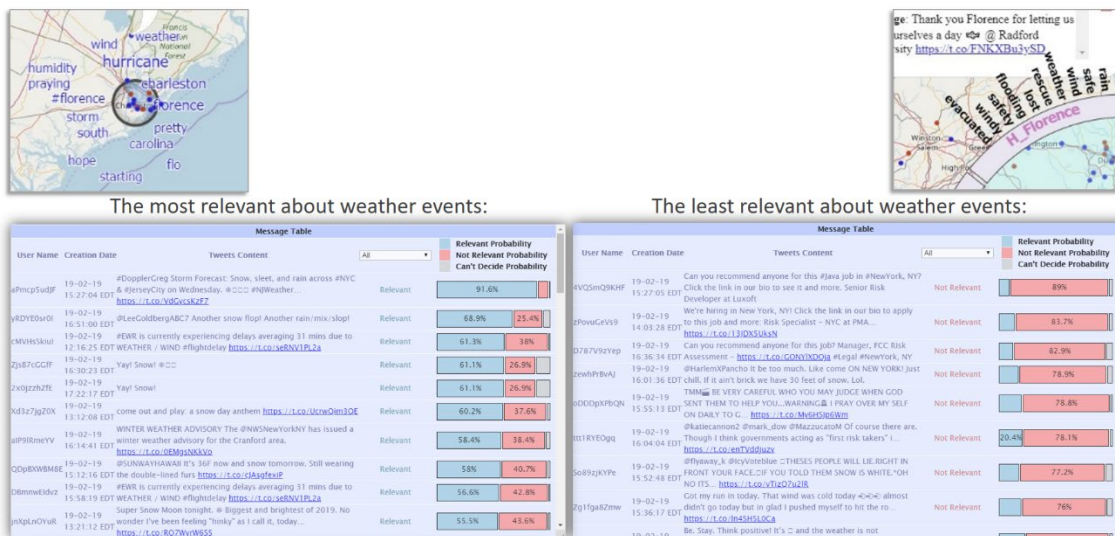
wind weather Francis National Forest
humidity hurricane
praying charleston
#florence florence
storm pretty
south carolina
hope flo
starting

ge: Thank you Florence for letting us urselves a day @ Radford sity https://t.co/FNKXBu3ySD

rain safe wind weather rescue lost flooding safety windy evacuated
H. Florence

The most relevant about weather events:

The least relevant about weather events:

Message Table

| User Name | Creation Date | Tweets Content | All | Relevant Probability / Not Relevant Probability / Can't Decide Probability |
|---|---|---|---|---|
| aPmcp5udJF | 19-02-19 15:27:04 EDT | #DopplerGreg Storm Forecast: Snow, sleet, and rain across #NYC & #JerseyCity on Wednesday. #NJWeather... https://t.co/VdGycsKzF7 | Relevant | 91.6% |
| yRDYE0sr0I | 19-02-19 16:51:00 EDT | @LeeGoldbergABC7 Another snow flop! Another rain/mix/slop! | Relevant | 68.9% 25.4% |
| cMVHsSkuI | 19-02-19 12:16:25 EDT | #EWR is currently experiencing delays averaging 31 mins due to WEATHER / WIND #flightdelay https://t.co/seRNV1PL2a | Relevant | 61.3% 38% |
| Zjs87cCGfF | 19-02-19 16:30:23 EDT | Yay! Snow! | Relevant | 61.1% 26.9% |
| 2x0jzzhZfE | 19-02-19 17:22:17 EDT | Yay! Snow! | Relevant | 61.1% 26.9% |
| Xd3z7jgZ0X | 19-02-19 13:12:08 EDT | come out and play: a snow day anthem https://t.co/UcrwQim3OE | Relevant | 60.2% 37.6% |
| alP9RmeYV | 19-02-19 16:14:41 EDT | WINTER WEATHER ADVISORY The @NWSNewYorkNY has issued a winter weather advisory for the Cranford area. https://t.co/0EMgsNKkVo | Relevant | 58.4% 38.4% |
| QDpBXWM8E | 19-02-19 15:12:16 EDT | @SUNWAYHAWAII It's 36F now and snow tomorrow. Still wearing the double-lined furs https://t.co/cJAsgfexiP | Relevant | 58% 40.7% |
| D8mnwEldvz | 19-02-19 15:58:19 EDT | #EWR is currently experiencing delays averaging 31 mins due to WEATHER / WIND #flightdelay https://t.co/seRNV1PL2a | Relevant | 56.6% 42.8% |
| jnXpLnOYuR | 19-02-19 13:21:12 EDT | Super Snow Moon tonight. Biggest and brightest of 2019. No wonder I've been feeling "hinky" as I call it, today... https://t.co/RO7Wvr W655 | Relevant | 55.5% 43.6% |

Message Table

| User Name | Creation Date | Tweets Content | All | Relevant Probability / Not Relevant Probability / Can't Decide Probability |
|---|---|---|---|---|
| 4VQSmQ9KHF | 19-02-19 15:27:05 EDT | Can you recommend anyone for this #Java job in #NewYork, NY? Click the link in our bio to see it and more. Senior Risk Developer at Luxoft | Not Relevant | 89% |
| zPovuGeVs9 | 19-02-19 14:03:28 EDT | We're hiring in New York, NY! Click the link in our bio to apply to this job and more: Risk Specialist - NYC at PMA... https://t.co/13lDX5UksN | Not Relevant | 83.7% |
| D787V9zYep | 19-02-19 16:36:34 EDT | Can you recommend anyone for this job? Manager, FCC Risk Assessment - https://t.co/GONYlXDOja #Legal #NewYork, NY | Not Relevant | 82.9% |
| zewhPrBvAJ | 19-02-19 16:01:36 EDT | @HarlemXPancho It be too much. Like come ON NEW YORK! Just chill. If it ain't brick we have 30 feet of snow. Lol. | Not Relevant | 78.9% |
| oDDDpXPbQN | 19-02-19 15:55:13 EDT | TMM BE VERY CAREFUL WHO YOU MAY JUDGE WHEN GOD SENT THEM TO HELP YOU...WARNING I PRAY OVER MY SELF ON DAILY TO G... https://t.co/My6H5Jp6Wm | Not Relevant | 78.8% |
| tt1RYEOgq | 19-02-19 16:04:04 EDT | @katiecannon2 @mark_dow @MazzucatoM Of course there are. Though I think governments acting as "first risk takers" i... https://t.co/enTVdJiuzv | Not Relevant | 20.4% 78.1% |
| So89zjKYPe | 19-02-19 15:52:48 EDT | @flyaway_k @IcyVoteblue THESES PEOPLE WILL LIE.RIGHT IN FRONT YOUR FACE. IF YOU TOLD THEM SNOW IS WHITE."OH NO ITS... https://t.co/vTizO7u2lR | Not Relevant | 77.2% |
| Zg1fga8Zmw | 19-02-19 15:36:17 EDT | Got my run in today. That wind was cold today almost didn't go today but in glad I pushed myself to hit the ro... https://t.co/In45HSL0Ca | Not Relevant | 76% |
| | 19-02-19 | Be. Stay. Think positive! It's and the weather is not | | |